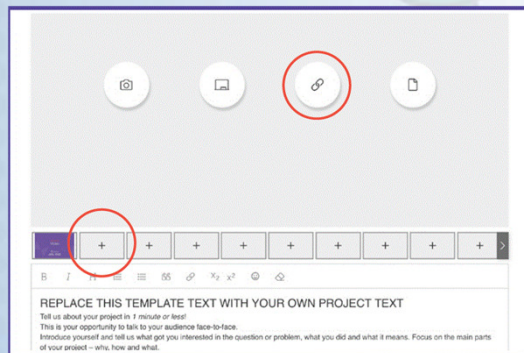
+ + + + + + + + + +

B I H ≡ ☰ 66 🔗 $x_2$ $x^2$ ☺

REPLACE THIS TEMPLATE TEXT WITH YOUR OWN PROJECT TEXT

Tell us about your project in *1 minute or less!*

This is your opportunity to talk to your audience face-to-face.

Introduce yourself and tell us what got you interested in the question or problem, what you did and what it means. Focus on the main parts of your project – why, how and what.